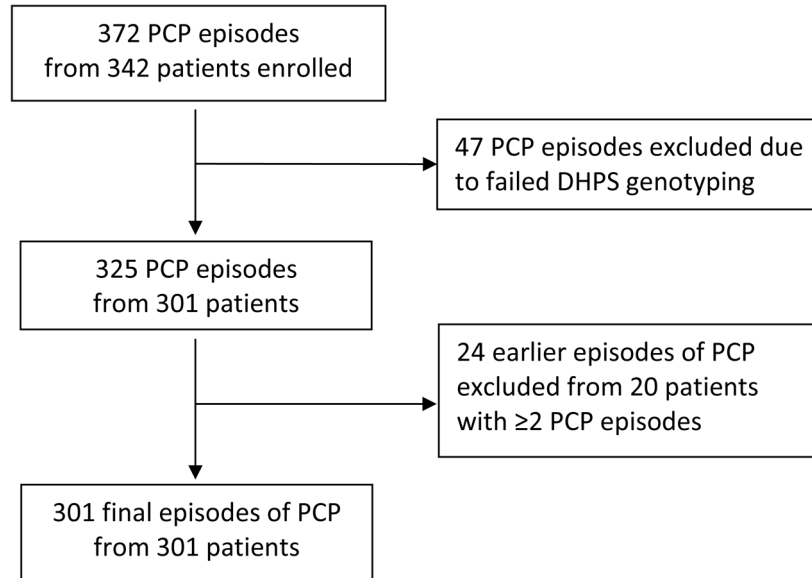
372 PCP episodes from 342 patients enrolled

47 PCP episodes excluded due to failed DHPS genotyping

325 PCP episodes from 301 patients

24 earlier episodes of PCP excluded from 20 patients with ≥2 PCP episodes

301 final episodes of PCP from 301 patients